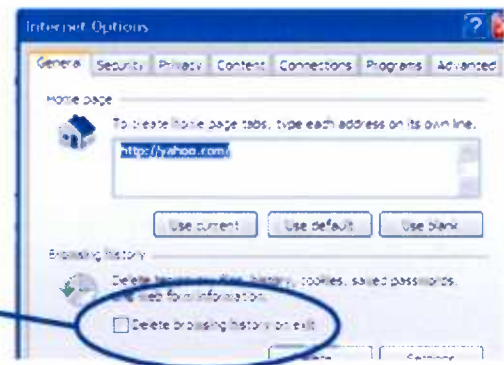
Internet Options

General | Security | Privacy | Content | Connections | Programs | Advanced

Home page

To create home page tabs, type each address on its own line.

http://yahoo.com/

Use current | Use default | Use blank

Browsing history

Delete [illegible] files, history, cookies, saved passwords, and web form information.

Delete browsing history on exit

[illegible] | Settings